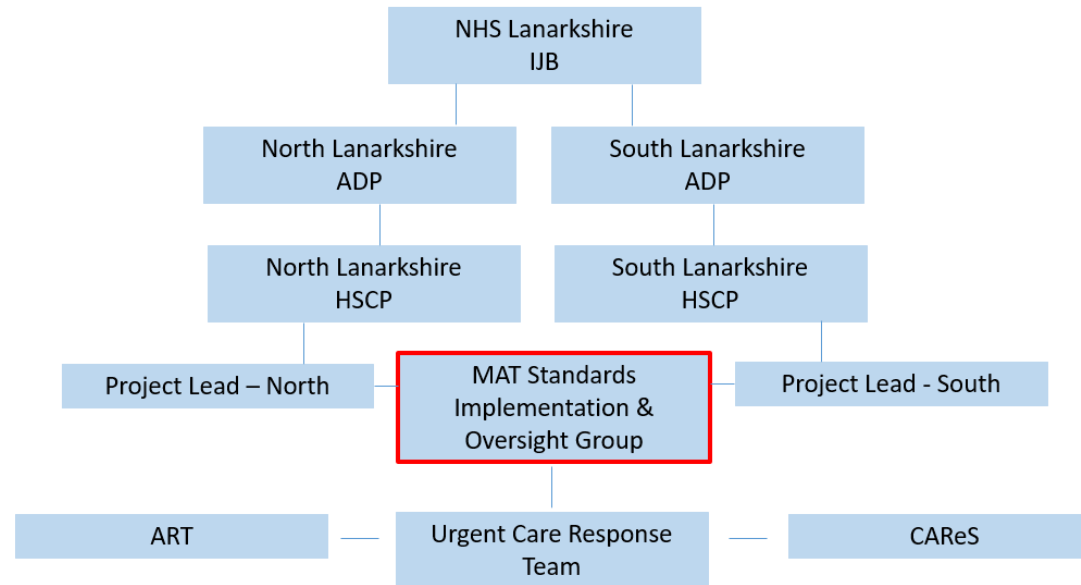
NHS Lanarkshire
IJB

North Lanarkshire
ADP

South Lanarkshire
ADP

North Lanarkshire
HSCP

South Lanarkshire
HSCP

Project Lead – North

MAT Standards
Implementation &
Oversight Group

Project Lead - South

ART

Urgent Care Response
Team

CAReS